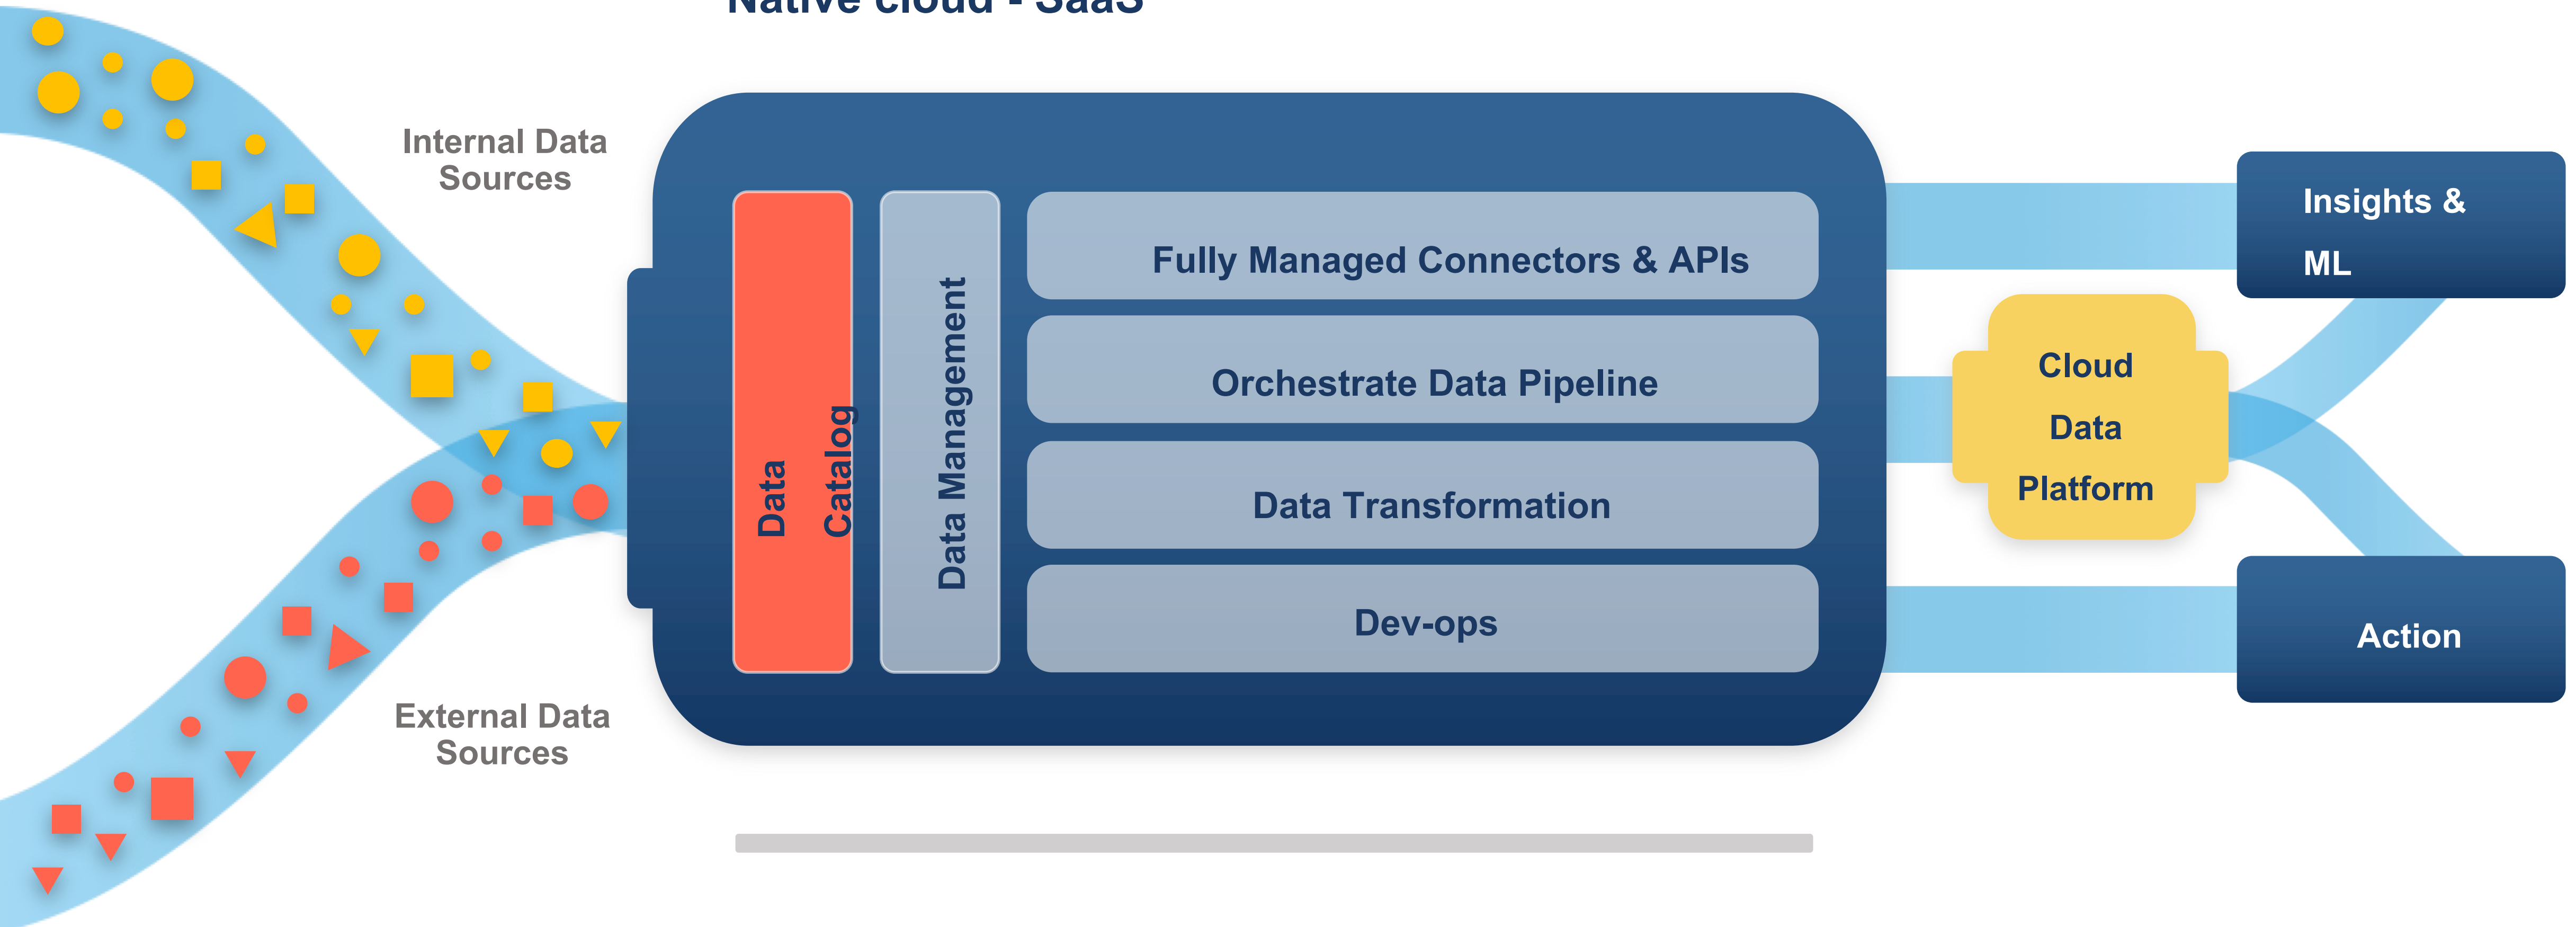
Native cloud - SaaS

Internal Data Sources

External Data Sources

Data Catalog

Data Management

Fully Managed Connectors & APIs

Orchestrate Data Pipeline

Data Transformation

Dev-ops

Cloud Data Platform

Insights & ML

Action